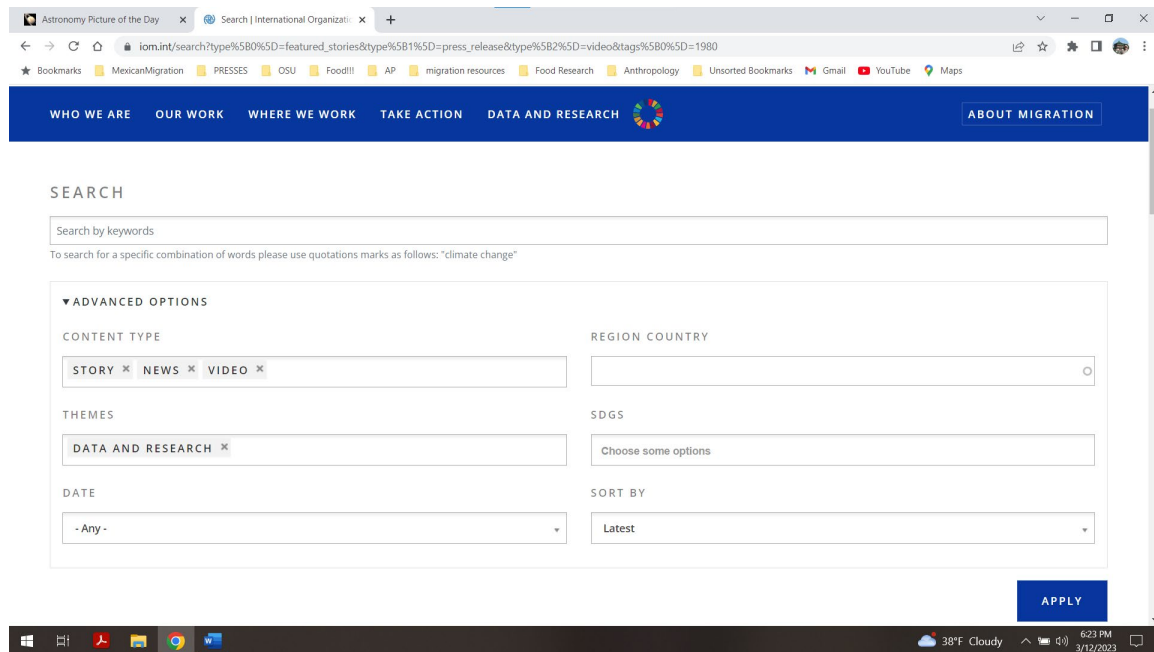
Astronomy Picture of the Day ×
Search | International Organizati ×
+

iom.int/search?type%5B0%5D=featured_stories&type%5B1%5D=press_release&type%5B2%5D=video&tags%5B0%5D=1980

Bookmarks MexicanMigration PRESSES OSU Food!!! AP migration resources Food Research Anthropology Unsorted Bookmarks Gmail YouTube Maps

WHO WE ARE OUR WORK WHERE WE WORK TAKE ACTION DATA AND RESEARCH ABOUT MIGRATION

SEARCH

Search by keywords

To search for a specific combination of words please use quotations marks as follows: "climate change"

▼ADVANCED OPTIONS

CONTENT TYPE

STORY × NEWS × VIDEO ×

REGION COUNTRY

THEMES

DATA AND RESEARCH ×

SDGS

Choose some options

DATE

- Any -

SORT BY

Latest

APPLY

38°F Cloudy 6:23 PM 3/12/2023